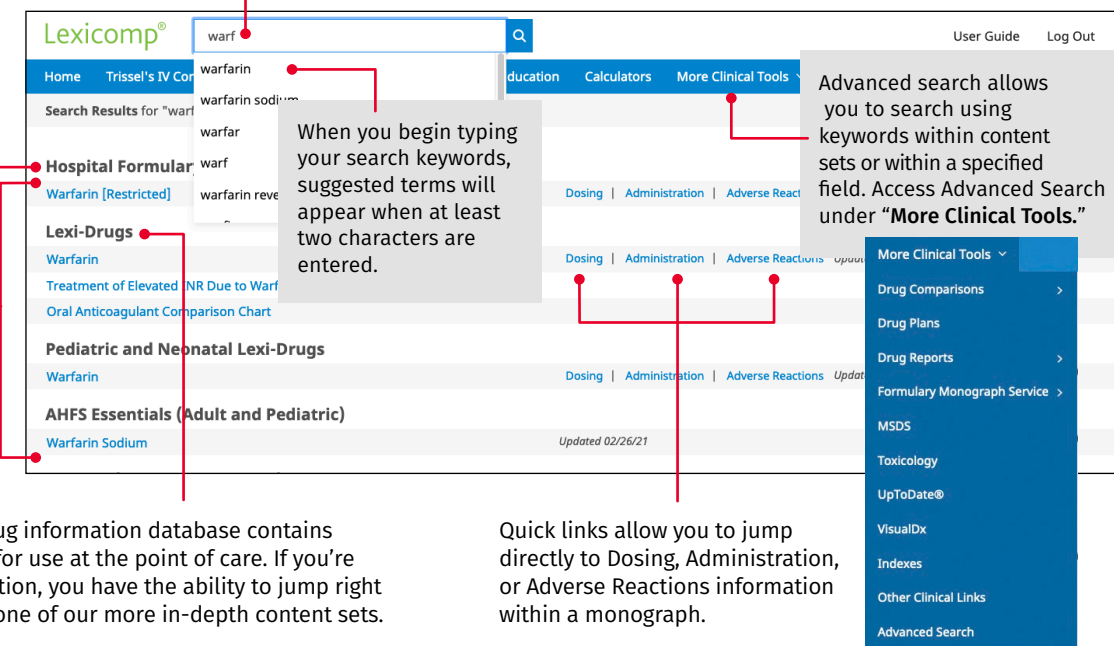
Lexicomp®

warf

User Guide Log Out

Home Trissel's IV Co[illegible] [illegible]ducation Calculators More Clinical Tools

warfarin
warfarin sodium
warfar
warf
warfarin reve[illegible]

Search Results for "warf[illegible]

When you begin typing your search keywords, suggested terms will appear when at least two characters are entered.

Advanced search allows you to search using keywords within content sets or within a specified field. Access Advanced Search under "**More Clinical Tools.**"

Hospital Formular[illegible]
Warfarin [Restricted] Dosing | Administration | Adverse Reac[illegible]

Lexi-Drugs
Warfarin Dosing | Administration | Adverse Reactions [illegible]
Treatment of Elevated INR Due to Warf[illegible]
Oral Anticoagulant Comparison Chart

Pediatric and Neonatal Lexi-Drugs
Warfarin Dosing | Administration | Adverse Reactions Updat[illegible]

AHFS Essentials (Adult and Pediatric)
Warfarin Sodium Updated 02/26/21

More Clinical Tools
Drug Comparisons
Drug Plans
Drug Reports
Formulary Monograph Service
MSDS
Toxicology
UpToDate®
VisualDx
Indexes
Other Clinical Links
Advanced Search

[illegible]ug information database contains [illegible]for use at the point of care. If you're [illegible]tion, you have the ability to jump right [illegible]one of our more in-depth content sets.

Quick links allow you to jump directly to Dosing, Administration, or Adverse Reactions information within a monograph.